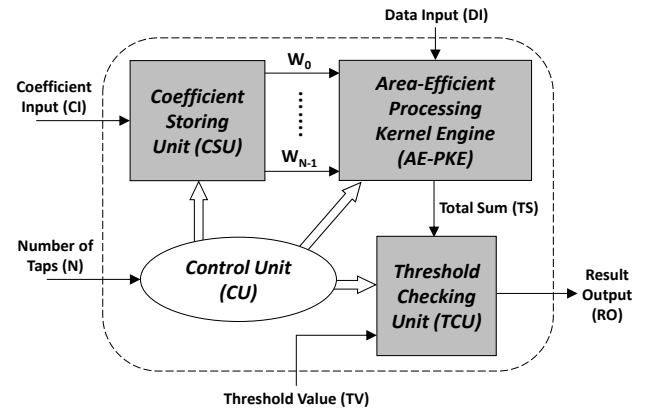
Data Input (DI)

Coefficient Input (CI)

Coefficient Storing Unit (CSU)

$W_0$

$W_{N-1}$

Area-Efficient Processing Kernel Engine (AE-PKE)

Total Sum (TS)

Number of Taps (N)

Control Unit (CU)

Threshold Checking Unit (TCU)

Result Output (RO)

Threshold Value (TV)